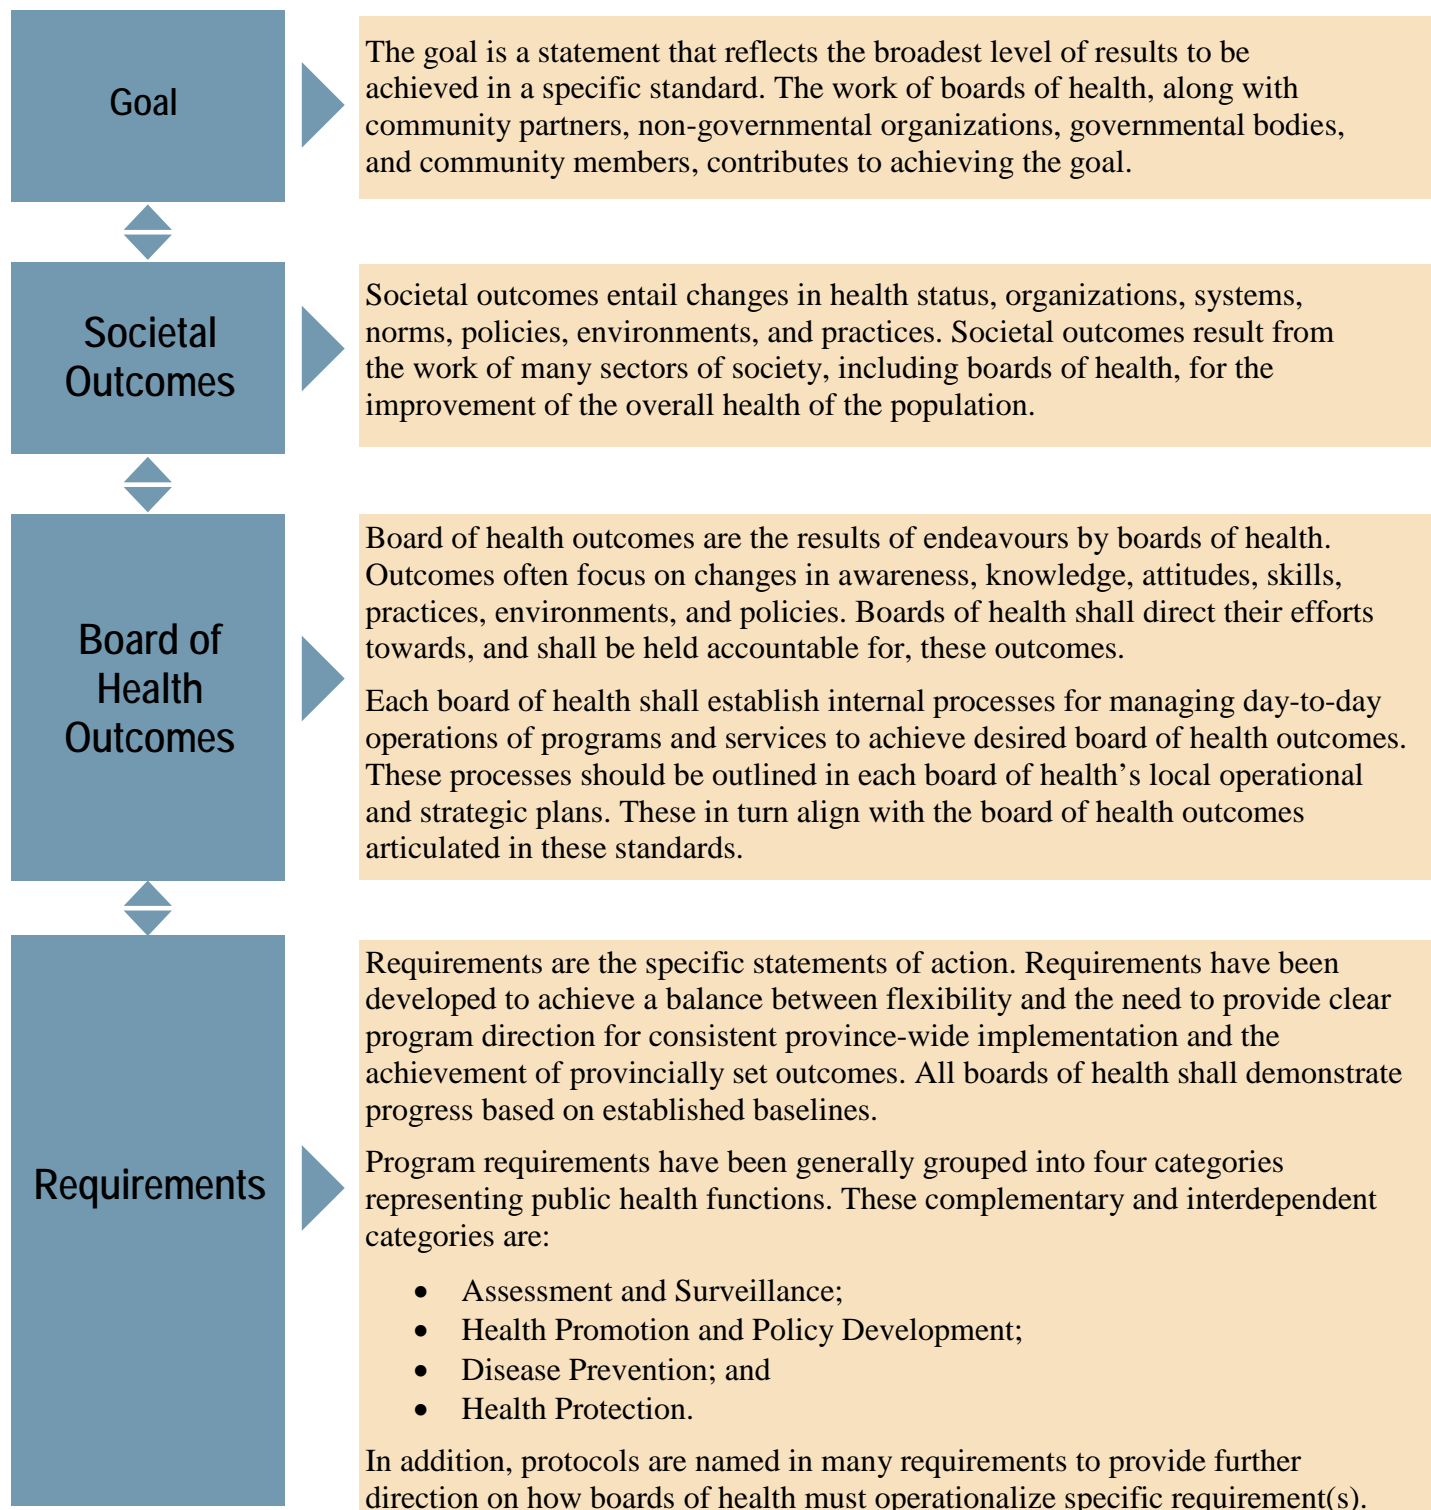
Goal

The goal is a statement that reflects the broadest level of results to be achieved in a specific standard. The work of boards of health, along with community partners, non-governmental organizations, governmental bodies, and community members, contributes to achieving the goal.

Societal Outcomes

Societal outcomes entail changes in health status, organizations, systems, norms, policies, environments, and practices. Societal outcomes result from the work of many sectors of society, including boards of health, for the improvement of the overall health of the population.

Board of Health Outcomes

Board of health outcomes are the results of endeavours by boards of health. Outcomes often focus on changes in awareness, knowledge, attitudes, skills, practices, environments, and policies. Boards of health shall direct their efforts towards, and shall be held accountable for, these outcomes.

Each board of health shall establish internal processes for managing day-to-day operations of programs and services to achieve desired board of health outcomes. These processes should be outlined in each board of health's local operational and strategic plans. These in turn align with the board of health outcomes articulated in these standards.

Requirements

Requirements are the specific statements of action. Requirements have been developed to achieve a balance between flexibility and the need to provide clear program direction for consistent province-wide implementation and the achievement of provincially set outcomes. All boards of health shall demonstrate progress based on established baselines.

Program requirements have been generally grouped into four categories representing public health functions. These complementary and interdependent categories are:

- Assessment and Surveillance;
- Health Promotion and Policy Development;
- Disease Prevention; and
- Health Protection.

In addition, protocols are named in many requirements to provide further direction on how boards of health must operationalize specific requirement(s).